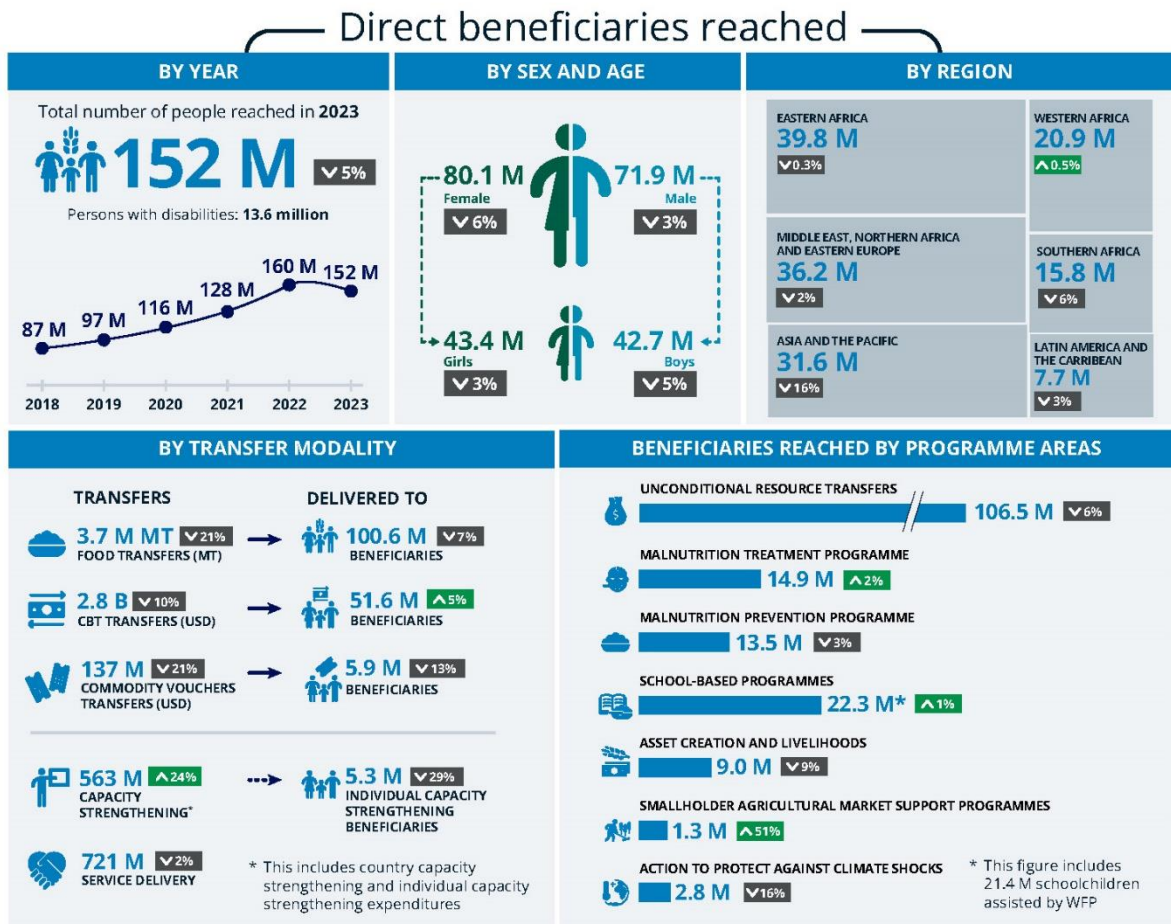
Direct beneficiaries reached

BY YEAR

Total number of people reached in 2023

152 M 5%

Persons with disabilities: 13.6 million

87 M
97 M
116 M
128 M
160 M
152 M

2018
2019
2020
2021
2022
2023

BY SEX AND AGE

80.1 M
Female
6%

71.9 M
Male
3%

43.4 M
Girls
3%

42.7 M
Boys
5%

BY REGION

EASTERN AFRICA
39.8 M
0.3%

WESTERN AFRICA
20.9 M
0.5%

MIDDLE EAST, NORTHERN AFRICA AND EASTERN EUROPE
36.2 M
2%

SOUTHERN AFRICA
15.8 M
6%

ASIA AND THE PACIFIC
31.6 M
16%

LATIN AMERICA AND THE CARRIBEAN
7.7 M
3%

BY TRANSFER MODALITY

TRANSFERS

DELIVERED TO

3.7 M MT 21%
FOOD TRANSFERS (MT)

100.6 M 7%
BENEFICIARIES

2.8 B 10%
CBT TRANSFERS (USD)

51.6 M 5%
BENEFICIARIES

137 M 21%
COMMODITY VOUCHERS TRANSFERS (USD)

5.9 M 13%
BENEFICIARIES

563 M 24%
CAPACITY STRENGTHENING*

5.3 M 29%
INDIVIDUAL CAPACITY STRENGTHENING BENEFICIARIES

721 M 2%
SERVICE DELIVERY

* This includes country capacity strengthening and individual capacity strengthening expenditures

BENEFICIARIES REACHED BY PROGRAMME AREAS

UNCONDITIONAL RESOURCE TRANSFERS
106.5 M 6%

MALNUTRITION TREATMENT PROGRAMME
14.9 M 2%

MALNUTRITION PREVENTION PROGRAMME
13.5 M 3%

SCHOOL-BASED PROGRAMMES
22.3 M* 1%

ASSET CREATION AND LIVELIHOODS
9.0 M 9%

SMALLHOLDER AGRICULTURAL MARKET SUPPORT PROGRAMMES
1.3 M 51%

ACTION TO PROTECT AGAINST CLIMATE SHOCKS
2.8 M 16%

* This figure includes 21.4 M schoolchildren assisted by WFP